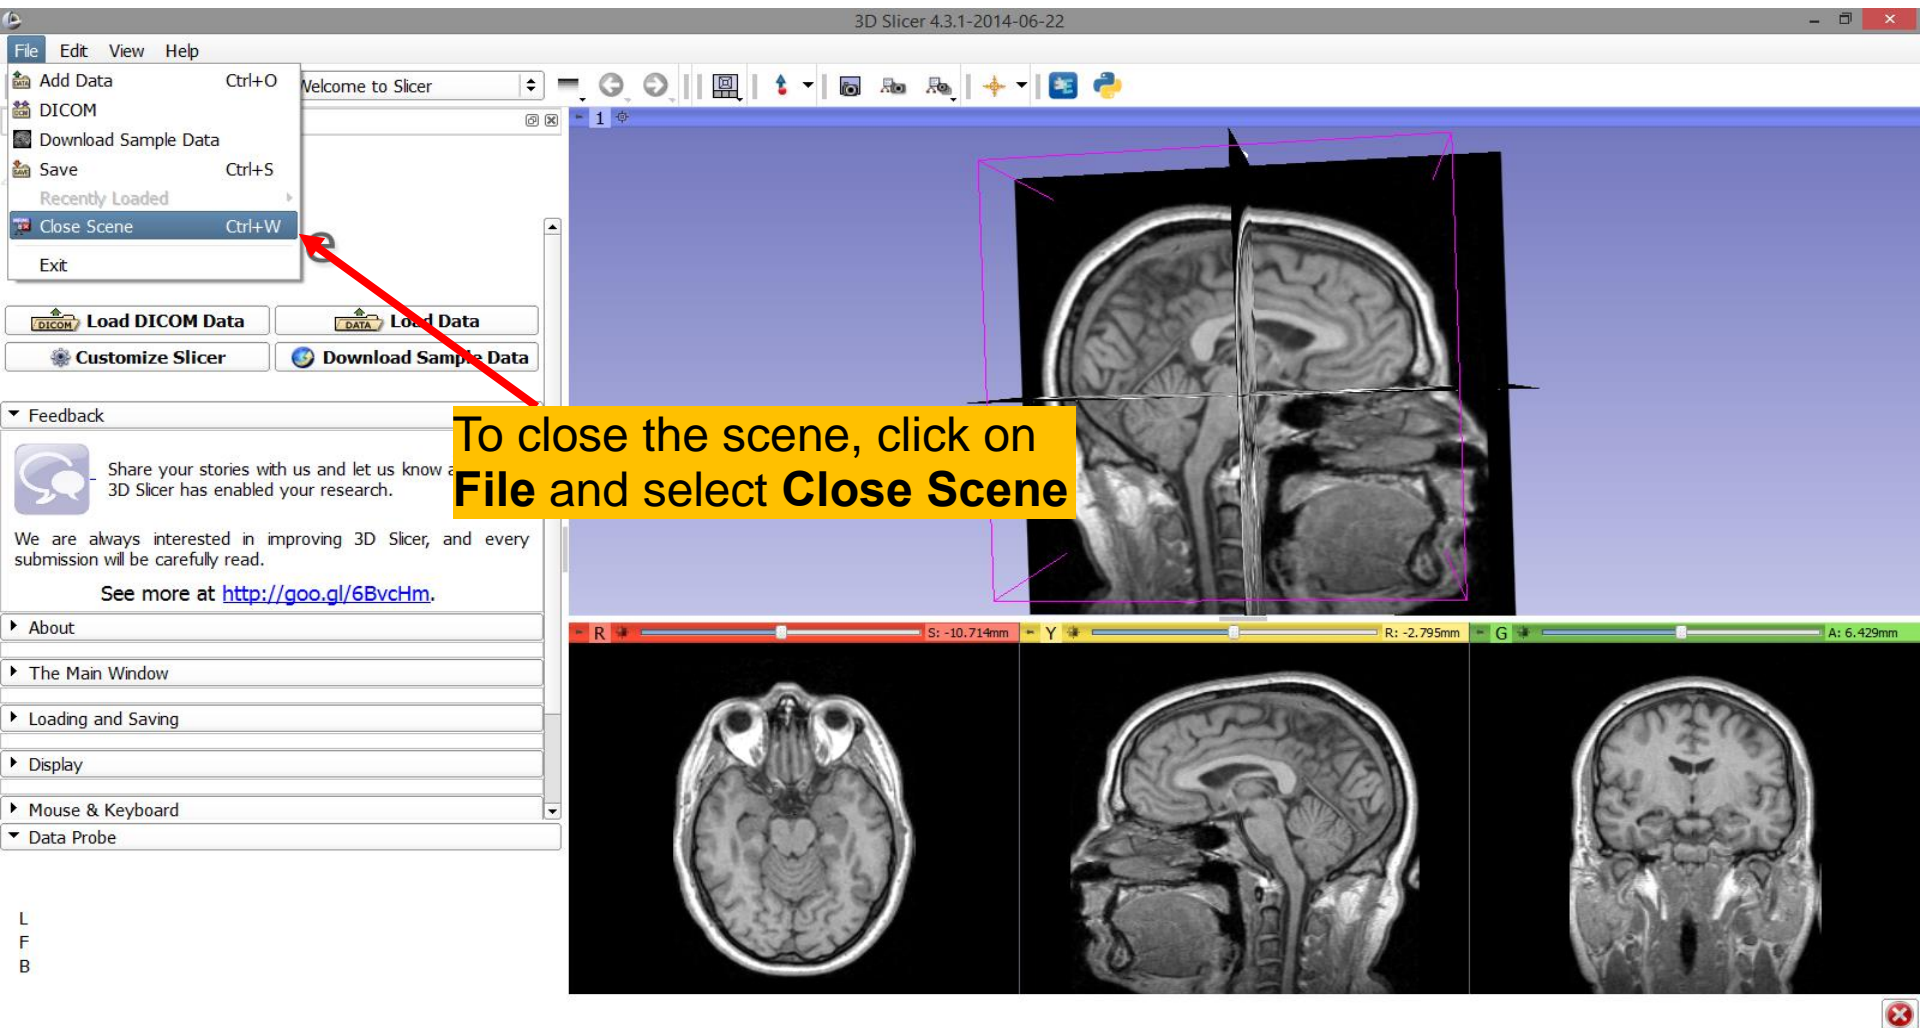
3D Slicer 4.3.1-2014-06-22

File Edit View Help

Add Data Ctrl+O
DICOM
Download Sample Data
Save Ctrl+S
Recently Loaded
Close Scene Ctrl+W
Exit

Welcome to Slicer

1

DICOM Load DICOM Data
DATA Load Data
Customize Slicer
Download Sample Data

Feedback

Share your stories with us and let us know a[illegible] 3D Slicer has enabled your research.

We are always interested in improving 3D Slicer, and every submission will be carefully read.

See more at http://goo.gl/6BvcHm.

About
The Main Window
Loading and Saving
Display
Mouse & Keyboard
Data Probe

L
F
B

To close the scene, click on **File** and select **Close Scene**

R S: -10.714mm
Y R: -2.795mm
G A: 6.429mm